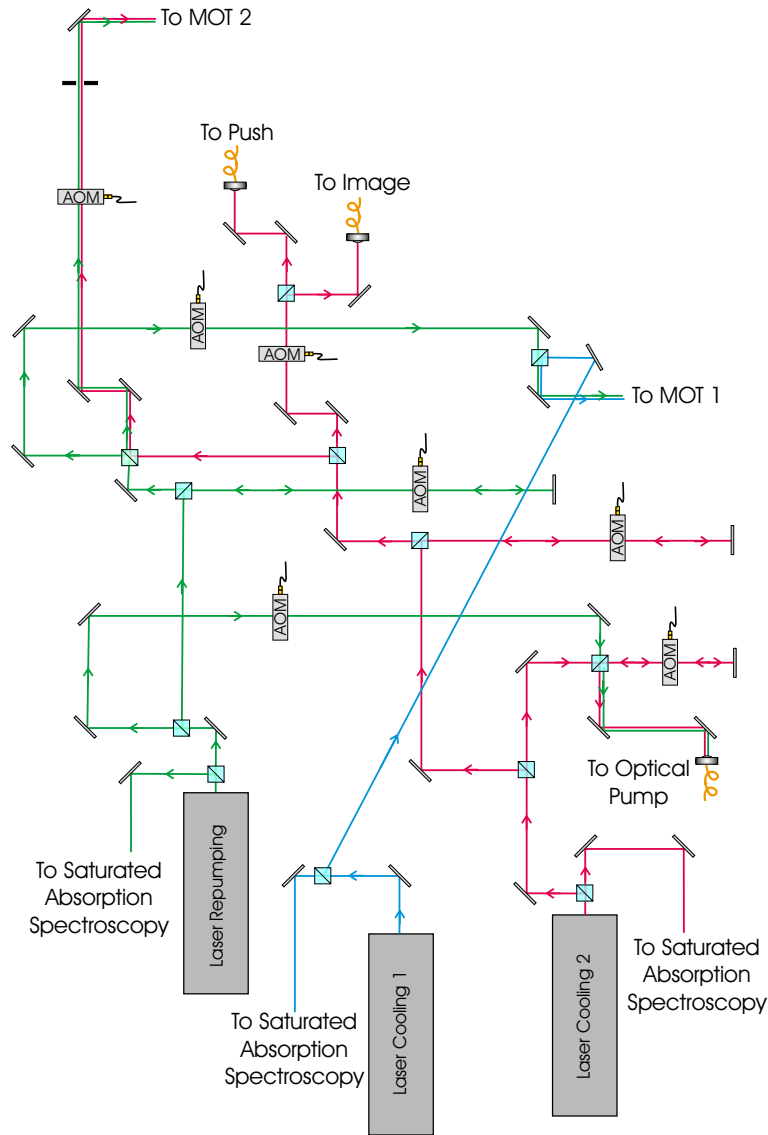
To MOT 2

To Push

To Image

AOM

AOM

AOM

To MOT 1

AOM

AOM

AOM

AOM

AOM

To Optical Pump

Laser Repumping

To Saturated Absorption Spectroscopy

Laser Cooling 1

To Saturated Absorption Spectroscopy

Laser Cooling 2

To Saturated Absorption Spectroscopy